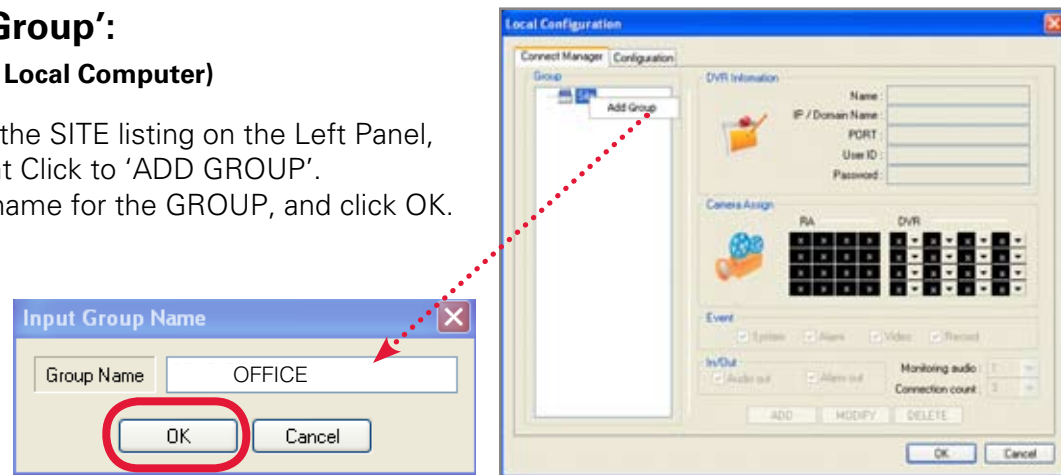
Group':

Local Computer)

the SITE listing on the Left Panel, t Click to 'ADD GROUP'.
name for the GROUP, and click OK.

Input Group Name

Group Name OFFICE

OK Cancel

Local Configuration

Connect Manager Configuration

Group

Site

Add Group

DVR Information

Name :
IP / Domain Name :
PORT :
User ID :
Password :

Camera Assign

RA

DVR

Event

System Alarm Video Record

In/Out

Audio out Alarm out

Monitoring audio : 1
Connection count : 3

ADD MODIFY DELETE

OK Cancel